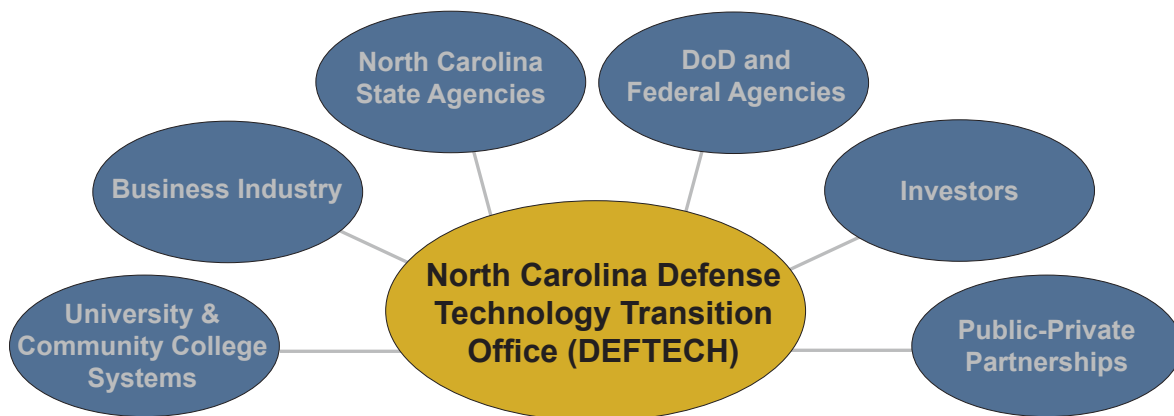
North Carolina State Agencies

DoD and Federal Agencies

Business Industry

Investors

North Carolina Defense Technology Transition Office (DEFTECH)

University & Community College Systems

Public-Private Partnerships